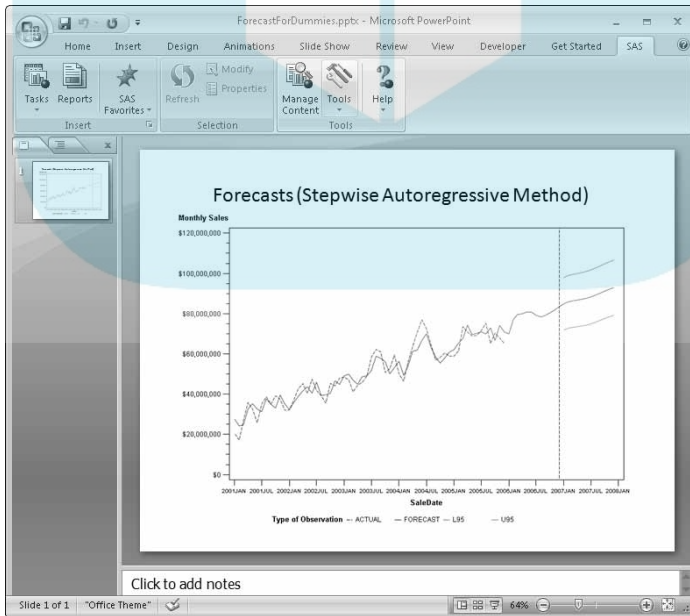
ForecastForDummies.pptx - Microsoft PowerPoint

Home Insert Design Animations Slide Show Review View Developer Get Started SAS

Tasks Reports SAS Favorites

Insert

Refresh Modify Properties

Selection

Manage Content Tools

Tools

Help

1

Forecasts (Stepwise Autoregressive Method)

Monthly Sales

$120,000,000
$100,000,000
$80,000,000
$60,000,000
$40,000,000
$20,000,000
$0

2001JAN 2001JUL 2002JAN 2002JUL 2003JAN 2003JUL 2004JAN 2004JUL 2005JAN 2005JUL 2006JAN 2006JUL 2007JAN 2007JUL 2008JAN

SaleDate

Type of Observation — ACTUAL — FORECAST — L95 — U95

Click to add notes

Slide 1 of 1 "Office Theme" 64%